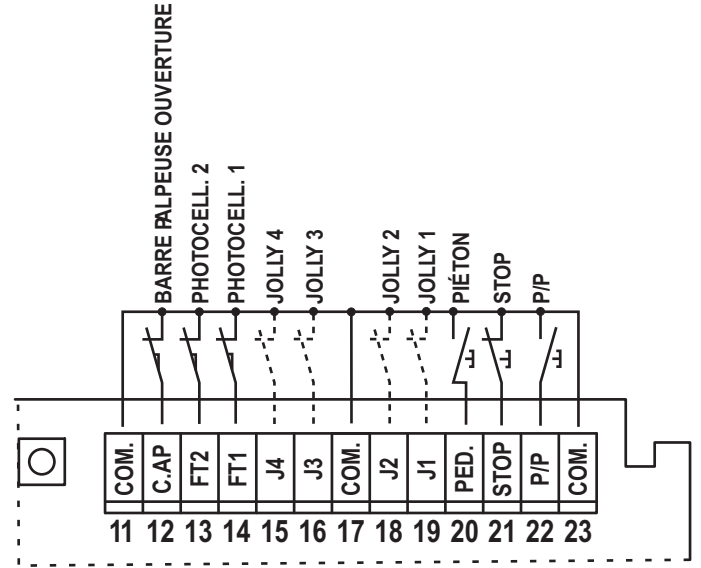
BARRE PALPEUSE OUVERTURE
PHOTOCELL. 2
PHOTOCELL. 1
JOLLY 4
JOLLY 3
JOLLY 2
JOLLY 1
PIÉTON
STOP
P/P

| COM. | C.AP | FT2 | FT1 | J4 | J3 | COM. | J2 | J1 | PED. | STOP | P/P | COM. |
|---|---|---|---|---|---|---|---|---|---|---|---|---|
| 11 | 12 | 13 | 14 | 15 | 16 | 17 | 18 | 19 | 20 | 21 | 22 | 23 |